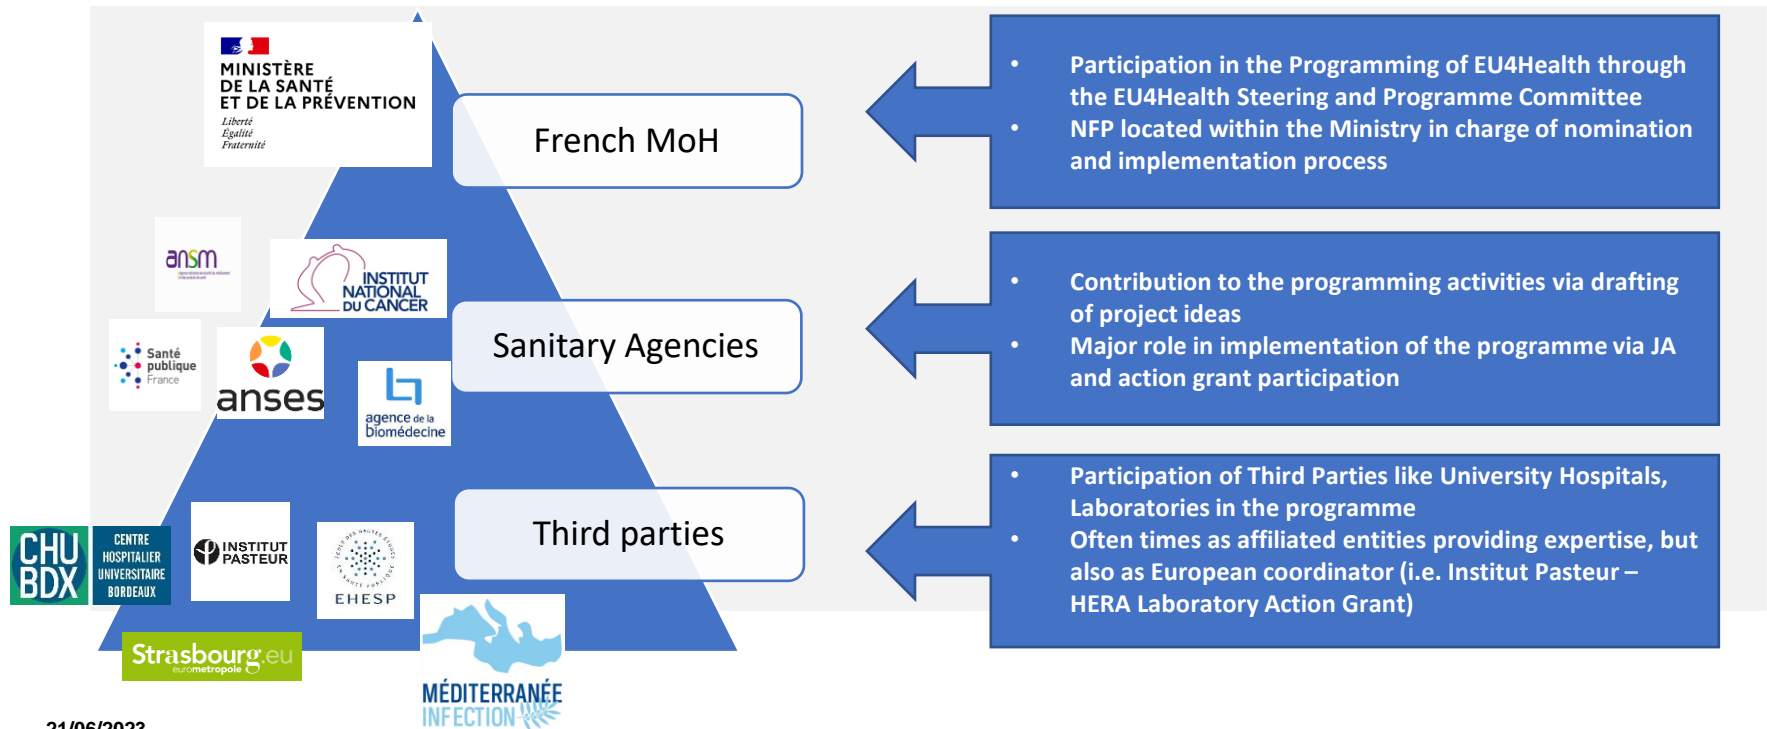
MINISTÈRE DE LA SANTÉ ET DE LA PRÉVENTION
Liberté
Égalité
Fraternité

French MoH

ansm

INSTITUT NATIONAL DU CANCER

Santé publique France

anses

agence de la biomédecine

Sanitary Agencies

CHU BDX

CENTRE HOSPITALIER UNIVERSITAIRE BORDEAUX

INSTITUT PASTEUR

EHESP

Third parties

Strasbourg.eu eurométropole

MÉDITERRANÉE INFECTION

21/06/2023

• Participation in the Programming of EU4Health through the EU4Health Steering and Programme Committee
• NFP located within the Ministry in charge of nomination and implementation process

• Contribution to the programming activities via drafting of project ideas
• Major role in implementation of the programme via JA and action grant participation

• Participation of Third Parties like University Hospitals, Laboratories in the programme
• Often times as affiliated entities providing expertise, but also as European coordinator (i.e. Institut Pasteur – HERA Laboratory Action Grant)